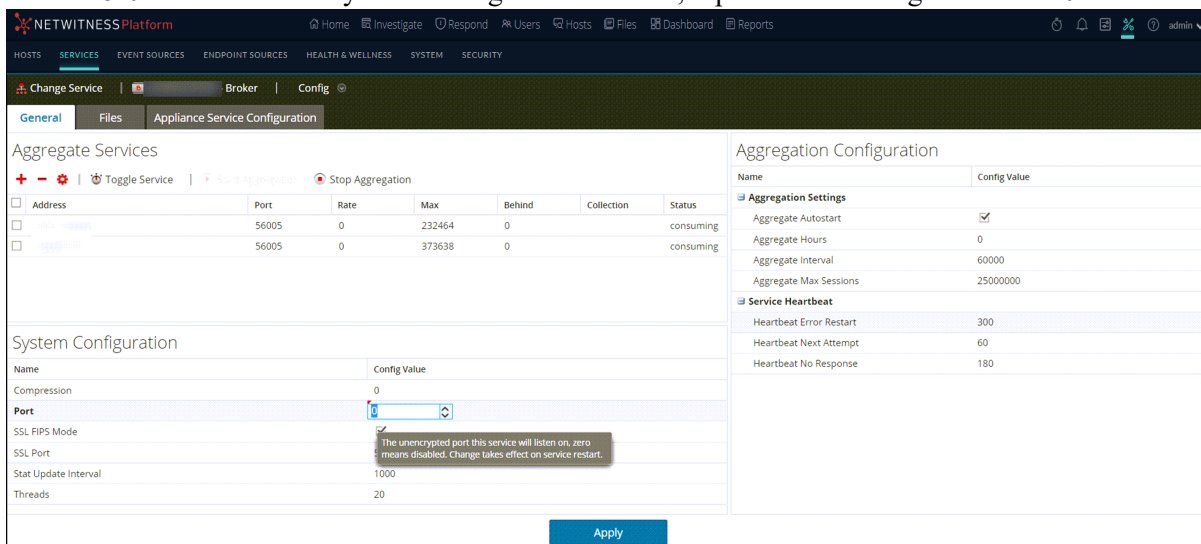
NETWITNESS Platform
Home Investigate Respond Users Hosts Files Dashboard Reports
admin
HOSTS SERVICES EVENT SOURCES ENDPOINT SOURCES HEALTH & WELLNESS SYSTEM SECURITY
Change Service | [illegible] Broker | Config
General Files Appliance Service Configuration

Aggregate Services
Toggle Service | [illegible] | Stop Aggregation

| Address | Port | Rate | Max | Behind | Collection | Status |
|---|---|---|---|---|---|---|
| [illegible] | 56005 | 0 | 232464 | 0 | | consuming |
| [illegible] | 56005 | 0 | 373638 | 0 | | consuming |

System Configuration

| Name | Config Value |
|---|---|
| Compression | 0 |
| Port | 0 |
| SSL FIPS Mode | ✓ |
| SSL Port | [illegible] |
| Stat Update Interval | 1000 |
| Threads | 20 |

The unencrypted port this service will listen on, zero means disabled. Change takes effect on service restart.

Aggregation Configuration

| Name | Config Value |
|---|---|
| Aggregation Settings | |
| Aggregate Autostart | ✓ |
| Aggregate Hours | 0 |
| Aggregate Interval | 60000 |
| Aggregate Max Sessions | 25000000 |
| Service Heartbeat | |
| Heartbeat Error Restart | 300 |
| Heartbeat Next Attempt | 60 |
| Heartbeat No Response | 180 |

Apply